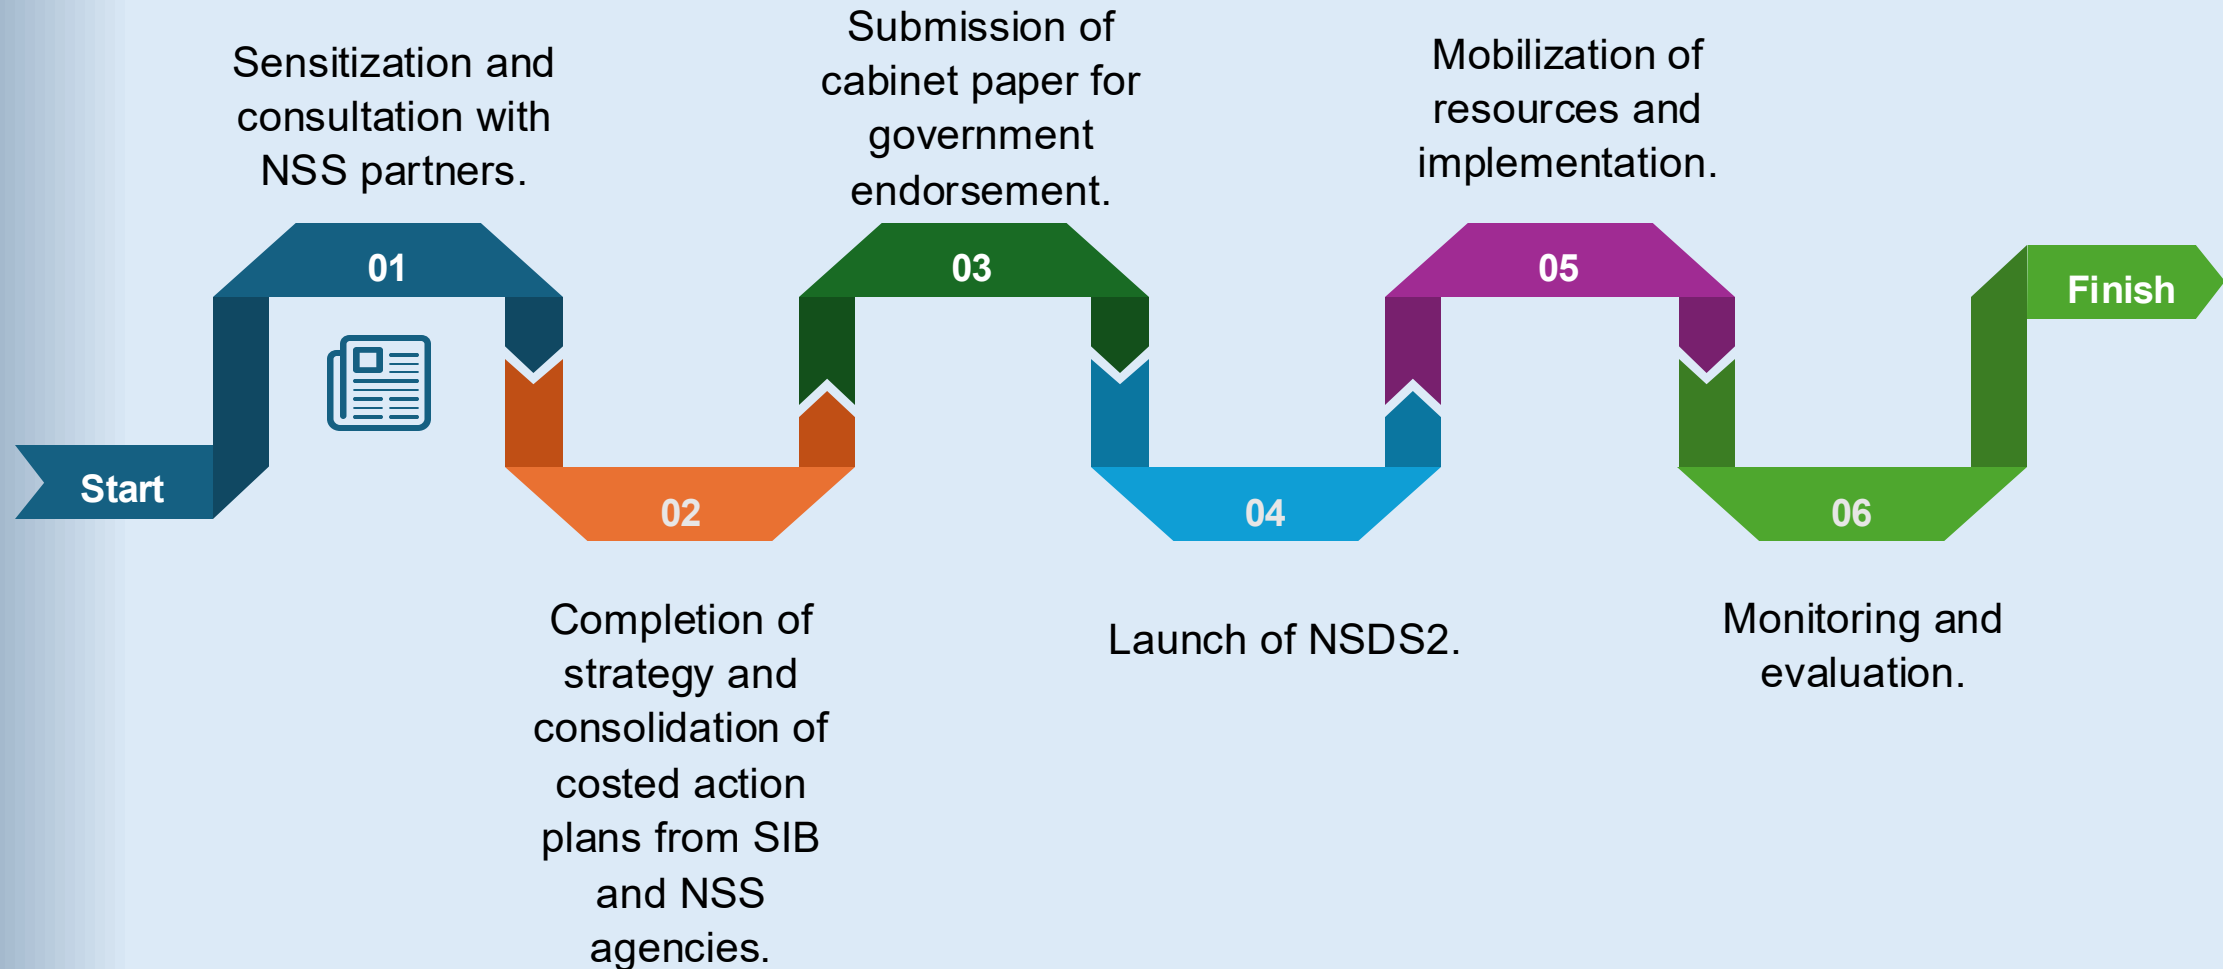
Start

01

Sensitization and consultation with NSS partners.

02

Completion of strategy and consolidation of costed action plans from SIB and NSS agencies.

03

Submission of cabinet paper for government endorsement.

04

Launch of NSDS2.

05

Mobilization of resources and implementation.

06

Monitoring and evaluation.

Finish